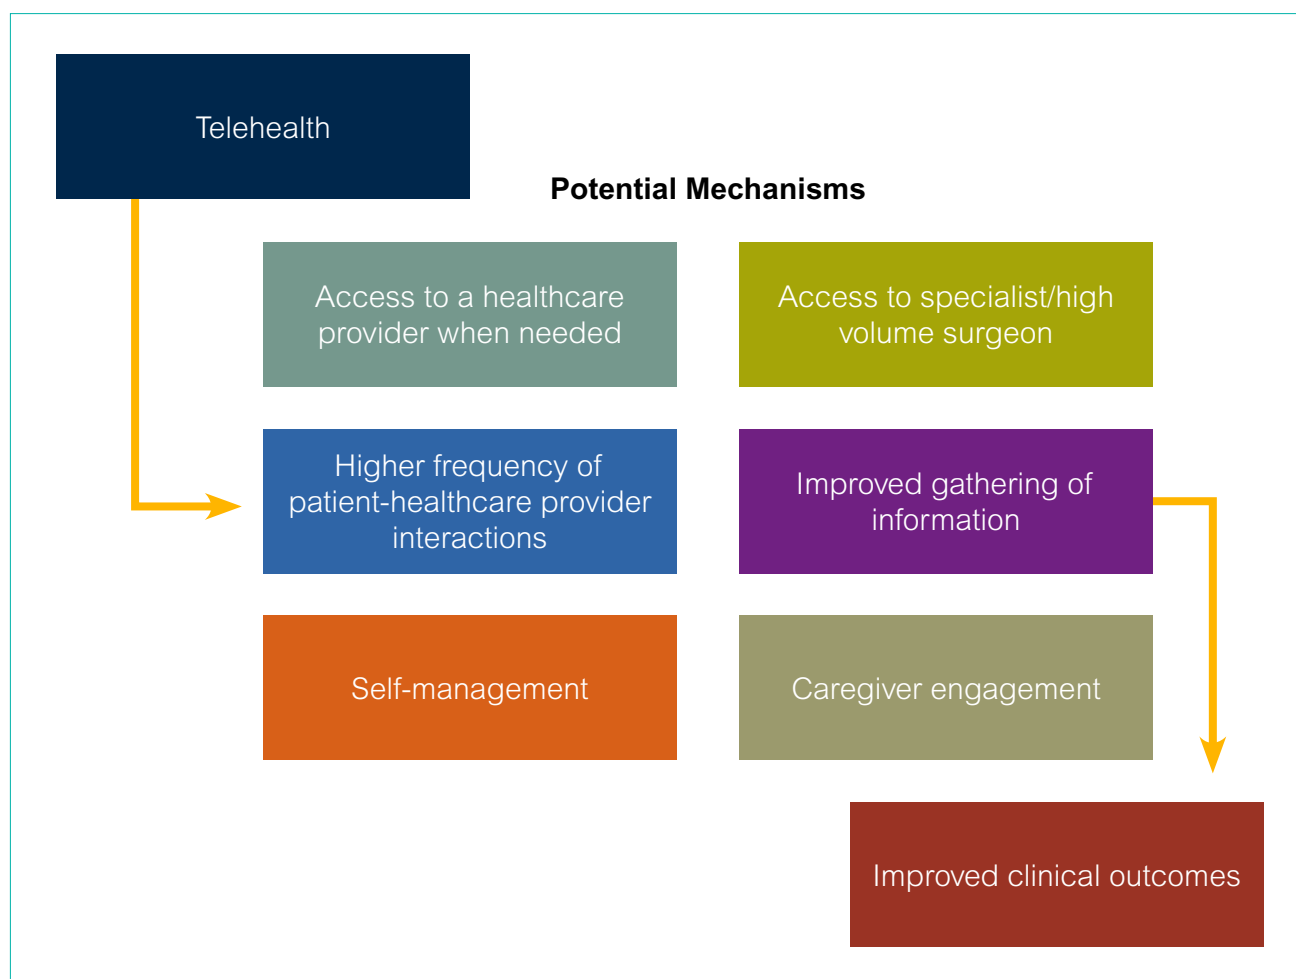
Telehealth

Potential Mechanisms

Access to a healthcare provider when needed

Access to specialist/high volume surgeon

Higher frequency of patient-healthcare provider interactions

Improved gathering of information

Self-management

Caregiver engagement

Improved clinical outcomes